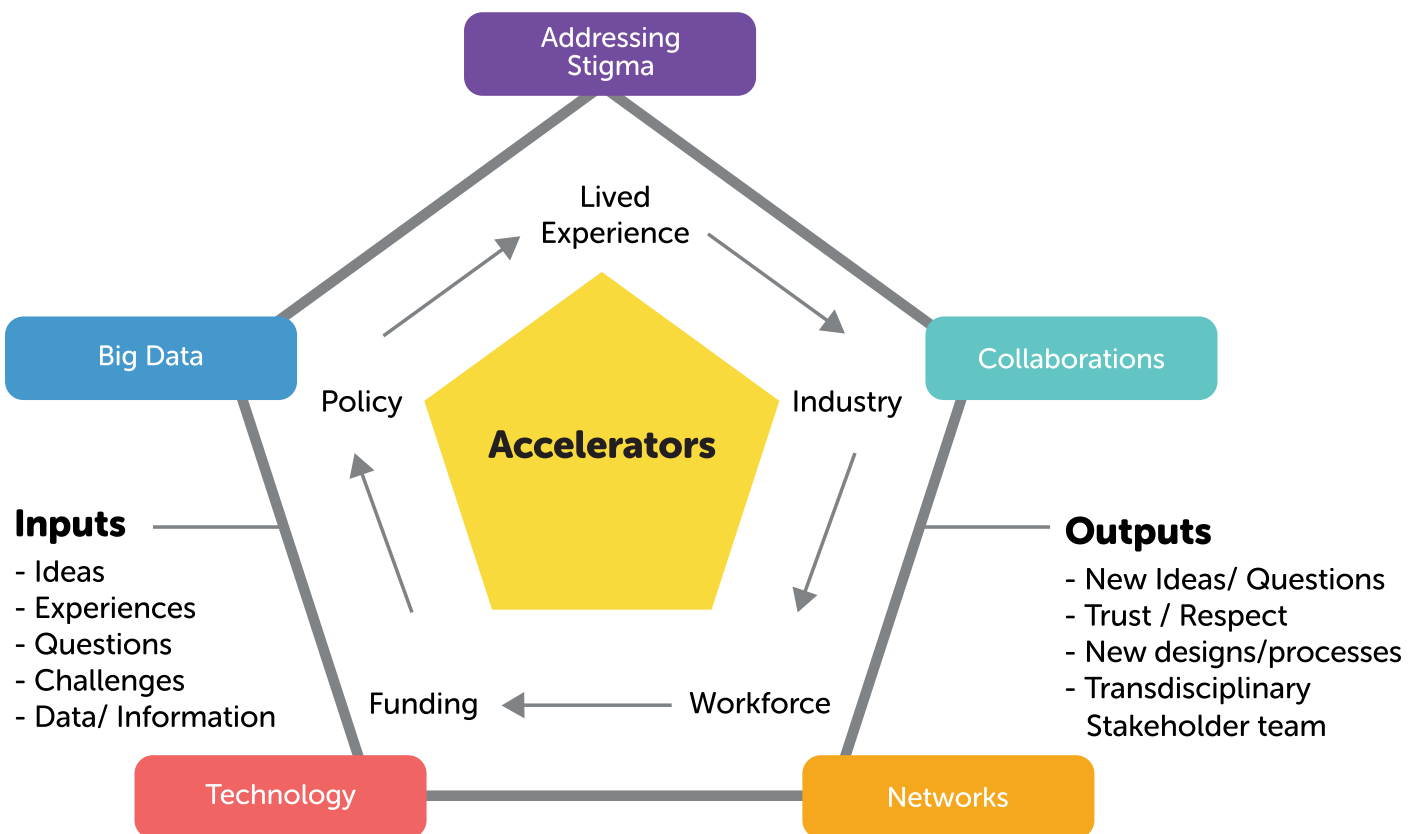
Addressing Stigma

Lived Experience

Big Data

Collaborations

Policy

Industry

Accelerators

Inputs
- Ideas
- Experiences
- Questions
- Challenges
- Data/ Information

Outputs
- New Ideas/ Questions
- Trust / Respect
- New designs/processes
- Transdisciplinary Stakeholder team

Funding

Workforce

Technology

Networks